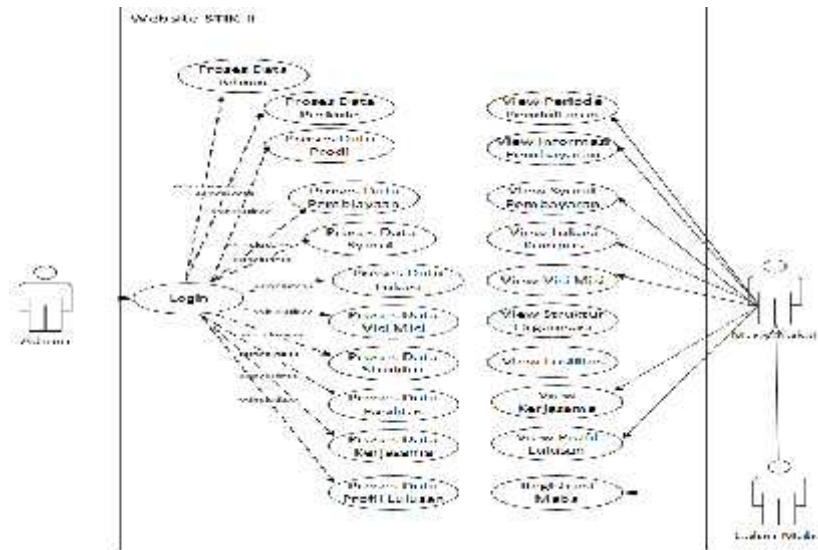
Website STIK II

Proses Data Admin

Proses Data Periode

Proses Data Prodi

Proses Data Pembiayaan

Proses Data Syarat

Proses Data Lokasi

Proses Data Visi Misi

Proses Data Struktur

Proses Data Fasilitas

Proses Data Kerjasama

Proses Data Profil Lulusan

Login

Admin

View Periode Pendaftaran

View Informasi Pembiayaan

View Syarat Pembayaran

View Lokasi Kampus

View Visi Misi

View Struktur Organisasi

View Fasilitas

View Kerjasama

View Profil Lulusan

Registrasi Maba

Masyarakat

Calon Maba

<<include>>

<<include>>

<<include>>

<<include>>

<<include>>

<<include>>

<<include>>

<<include>>

<<include>>

<<include>>

<<include>>